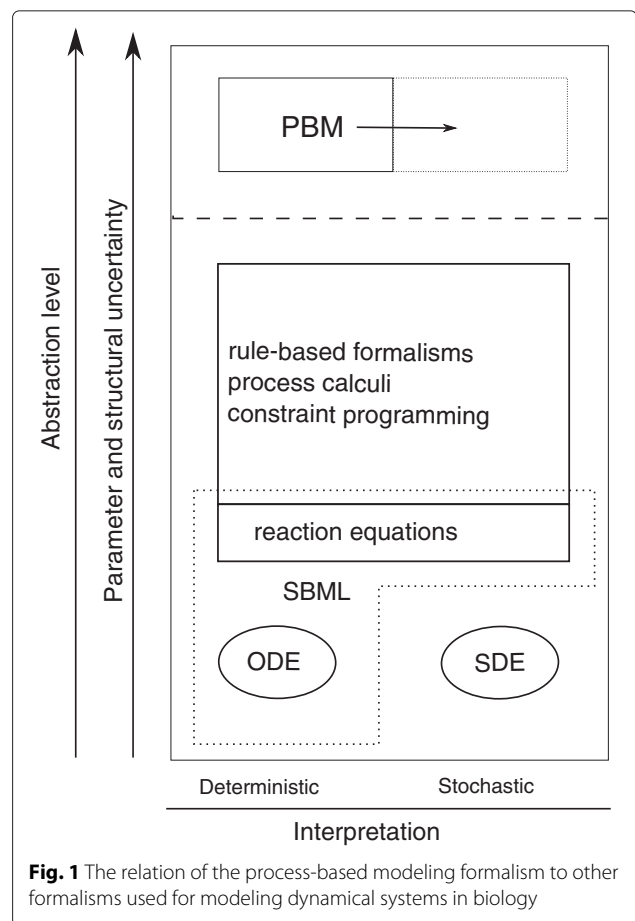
Abstraction level

Parameter and structural uncertainty

PBM

rule-based formalisms
process calculi
constraint programming

reaction equations

SBML

ODE

SDE

Deterministic

Stochastic

Interpretation

**Fig. 1** The relation of the process-based modeling formalism to other formalisms used for modeling dynamical systems in biology